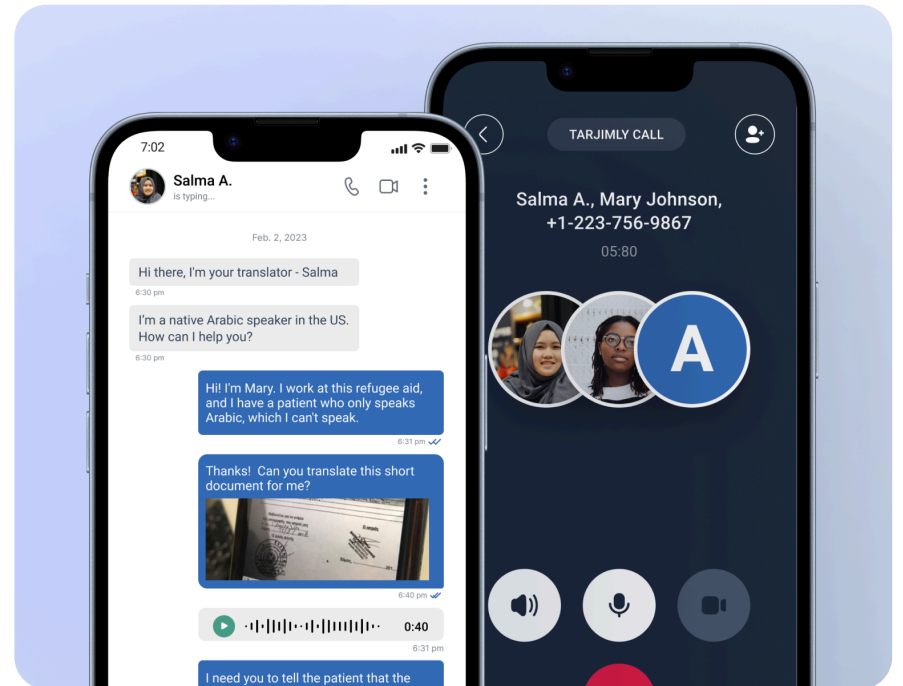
7:02

Salma A.
is typing...

Feb. 2, 2023

Hi there, I'm your translator - Salma
6:30 pm

I'm a native Arabic speaker in the US. How can I help you?
6:30 pm

Hi! I'm Mary. I work at this refugee aid, and I have a patient who only speaks Arabic, which I can't speak.
6:31 pm

Thanks! Can you translate this short document for me?
6:40 pm

0:40
6:31 pm

I need you to tell the patient that the

TARJIMLY CALL

Salma A., Mary Johnson, +1-223-756-9867

05:80

A